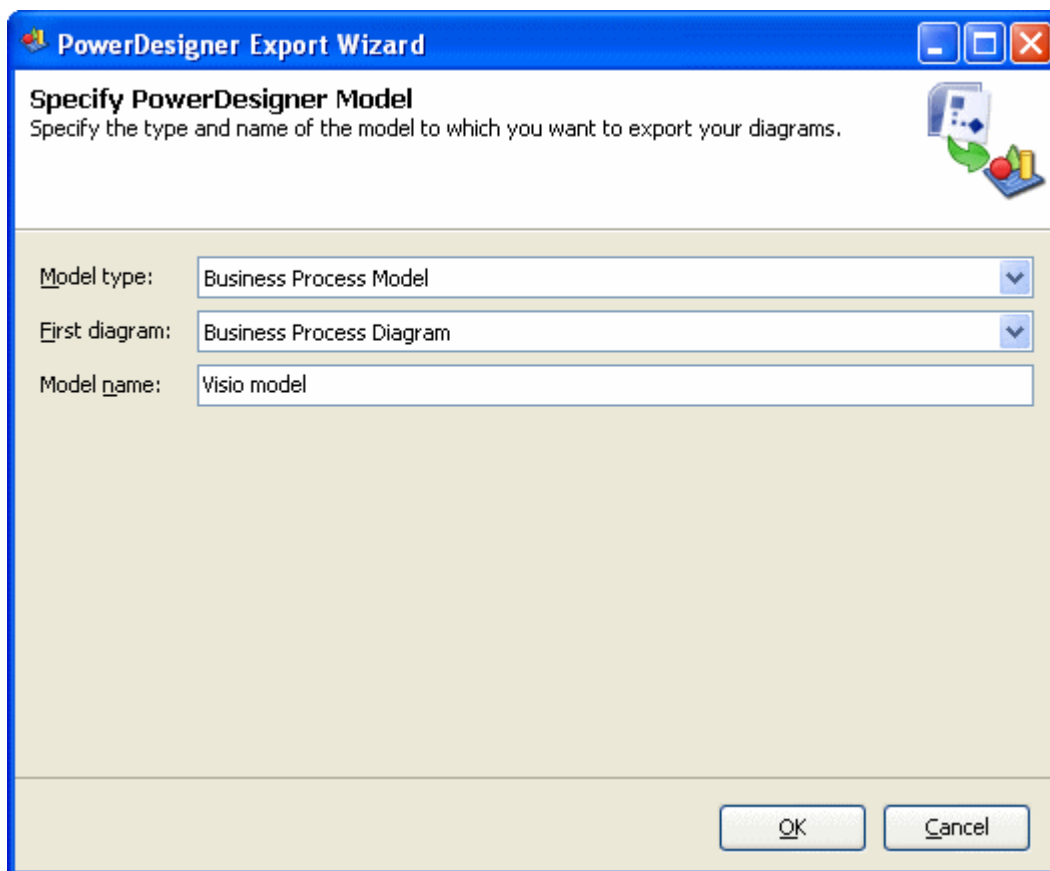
PowerDesigner Export Wizard

Specify PowerDesigner Model
Specify the type and name of the model to which you want to export your diagrams.

Model type: Business Process Model
First diagram: Business Process Diagram
Model name: Visio model

OK
Cancel